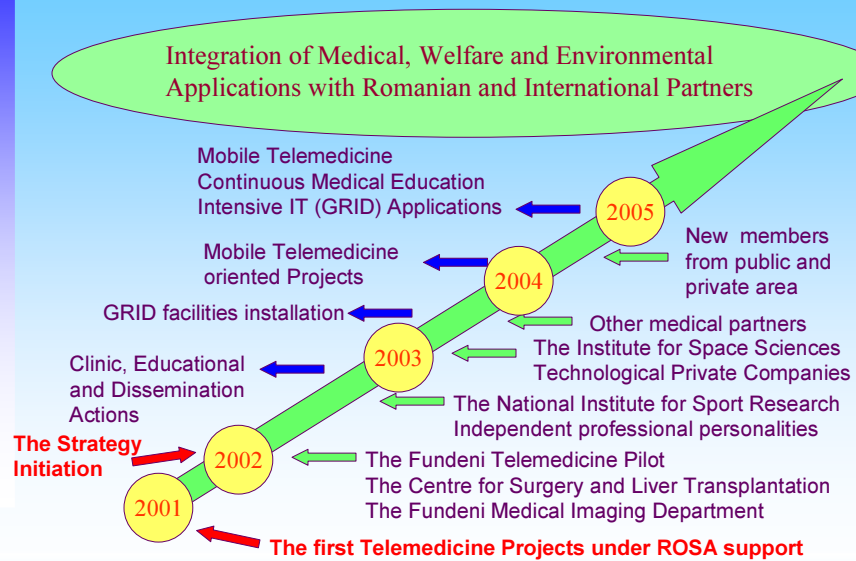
Integration of Medical, Welfare and Environmental Applications with Romanian and International Partners

Mobile Telemedicine
Continuous Medical Education
Intensive IT (GRID) Applications

2005

New members from public and private area

Mobile Telemedicine oriented Projects

2004

GRID facilities installation

Other medical partners
The Institute for Space Sciences
Technological Private Companies

Clinic, Educational and Dissemination Actions

2003

The National Institute for Sport Research
Independent professional personalities

The Strategy Initiation

2002

The Fundeni Telemedicine Pilot
The Centre for Surgery and Liver Transplantation
The Fundeni Medical Imaging Department

2001

The first Telemedicine Projects under ROSA support